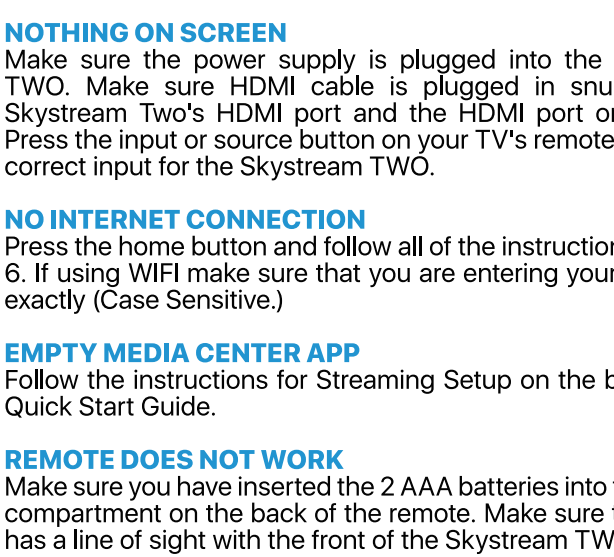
NOTHING ON SCREEN
Make sure the power supply is plugged into the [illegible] TWO. Make sure HDMI cable is plugged in snu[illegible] Skystream Two's HDMI port and the HDMI port o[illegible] Press the input or source button on your TV's remote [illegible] correct input for the Skystream TWO.

NO INTERNET CONNECTION
Press the home button and follow all of the instructio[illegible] 6. If using WIFI make sure that you are entering you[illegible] exactly (Case Sensitive.)

EMPTY MEDIA CENTER APP
Follow the instructions for Streaming Setup on the b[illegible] Quick Start Guide.

REMOTE DOES NOT WORK
Make sure you have inserted the 2 AAA batteries into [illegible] compartment on the back of the remote. Make sure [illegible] has a line of sight with the front of the Skystream TW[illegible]